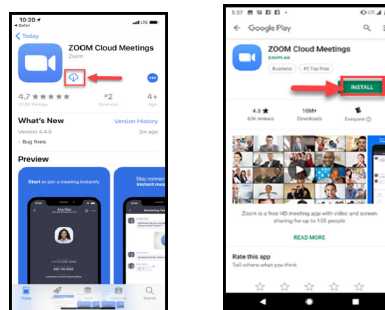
10:20
Safari
LTE
Today
ZOOM Cloud Meetings
4.7
#2
4+
What's New
Version History
Version 4.4.6
2w ago
- Bug fixes
Preview
Start or join a meeting instantly
Stay connect instant mee
Any Doe
Today
Games
Apps
Arcade
Search

5:37
Google Play
ZOOM Cloud Meetings
zoom.us
Business
#2 Top Free
INSTALL
4.5
63K reviews
10M+
Downloads
Everyone
Zoom is a free HD meeting app with video and screen sharing for up to 100 people
READ MORE
Rate this app
Tell others what you think